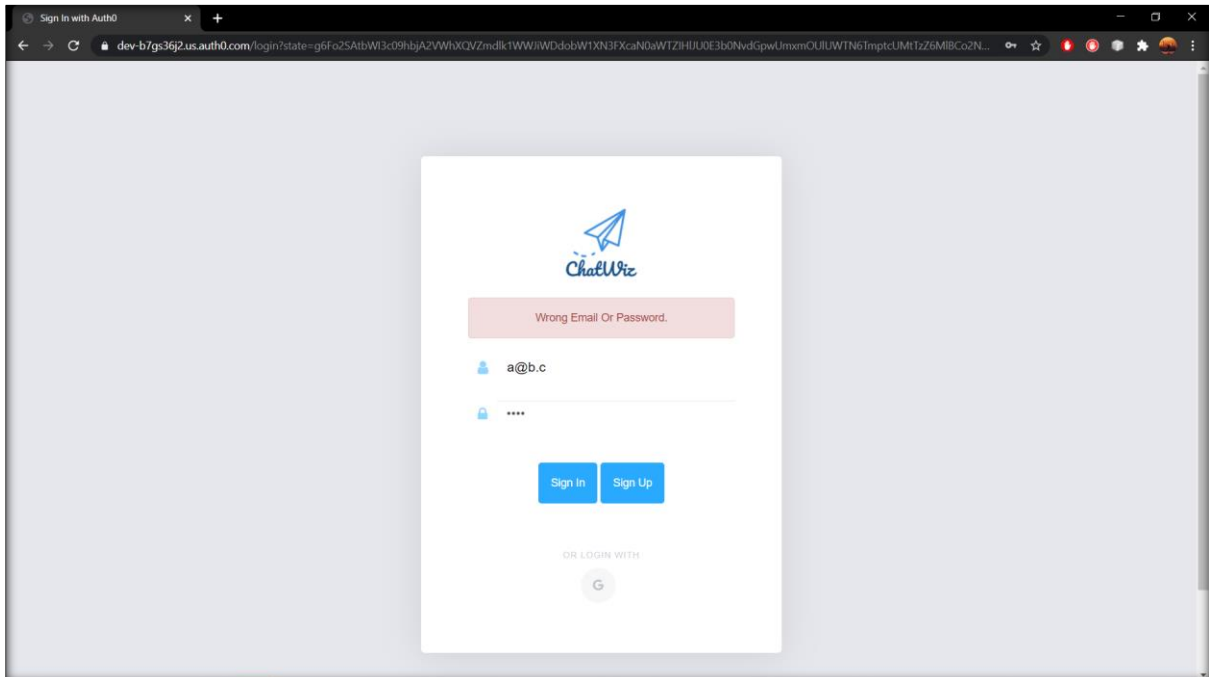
Sign In with Auth0
dev-b7gs36j2.us.auth0.com/login?state=g6Fo2SAtbWI3c09hbjA2VWhXQVZmdlk1WWJiWDdobW1XN3FXcaN0aWTZIHJJU0E3b0NvdGpwUmxmOUlUWTN6TmptcUMtTzZ6MlBCo2N...

ChatWiz

Wrong Email Or Password.

a@b.c

••••

Sign In

Sign Up

OR LOGIN WITH

G